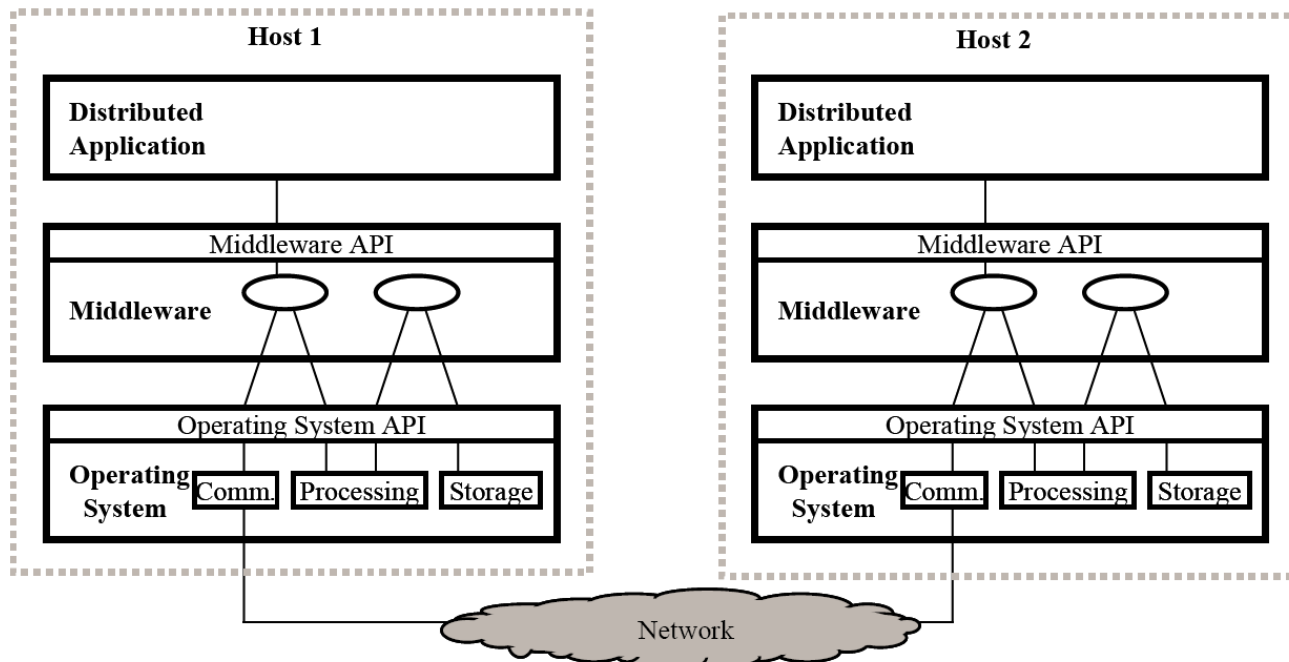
Host 1

Distributed Application

Middleware API

Middleware

Operating System API

Operating System

Comm.

Processing

Storage

Host 2

Distributed Application

Middleware API

Middleware

Operating System API

Operating System

Comm.

Processing

Storage

Network